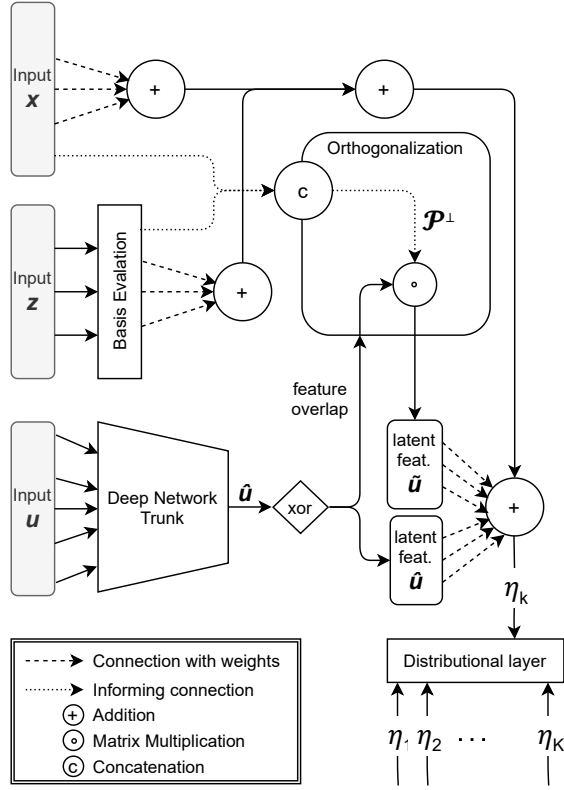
Input $\boldsymbol{x}$

+

+

Orthogonalization

c

$\boldsymbol{\mathcal{P}}^{\perp}$

Input $\boldsymbol{z}$

Basis Evalation

+

∘

feature overlap

Input $\boldsymbol{u}$

Deep Network Trunk

$\hat{\boldsymbol{u}}$

xor

latent feat. $\tilde{\boldsymbol{u}}$

latent feat. $\hat{\boldsymbol{u}}$

+

$\eta_k$

Distributional layer

$\eta_1$ $\eta_2$ $\cdots$ $\eta_K$

Connection with weights

Informing connection

+ Addition

∘ Matrix Multiplication

c Concatenation